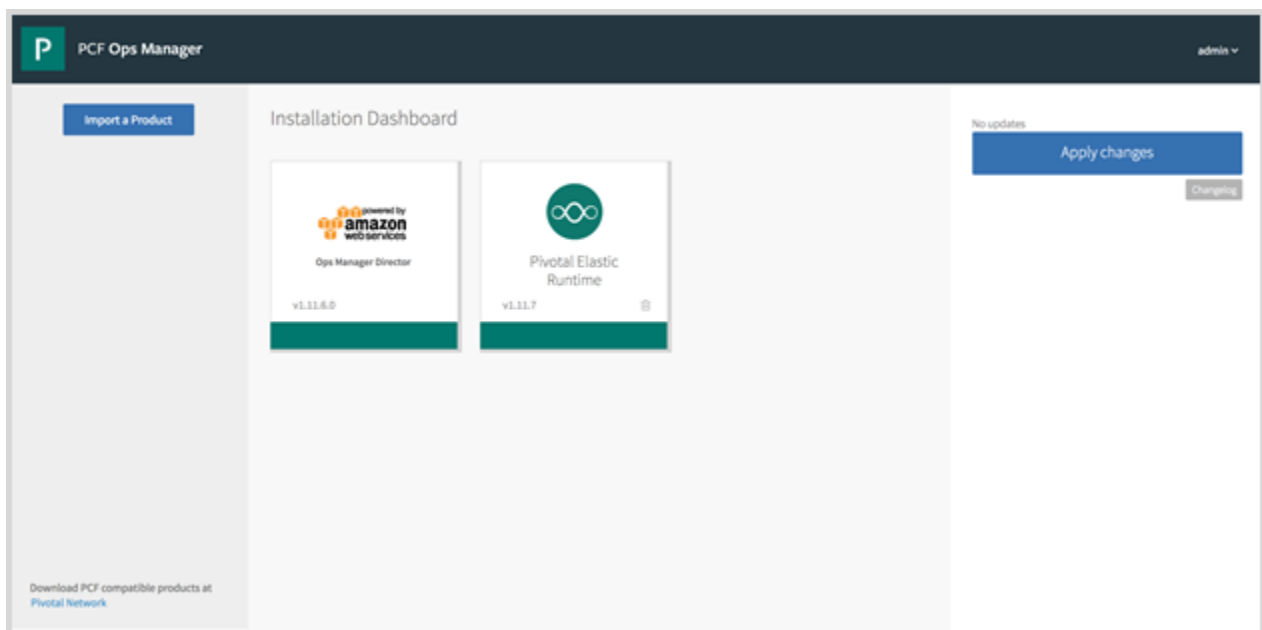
P PCF Ops Manager

admin

Import a Product

Installation Dashboard

powered by amazon web services

Ops Manager Director

v1.11.6.0

Pivotal Elastic Runtime

v1.11.7

No updates

Apply changes

Changelog

Download PCF compatible products at Pivotal Network